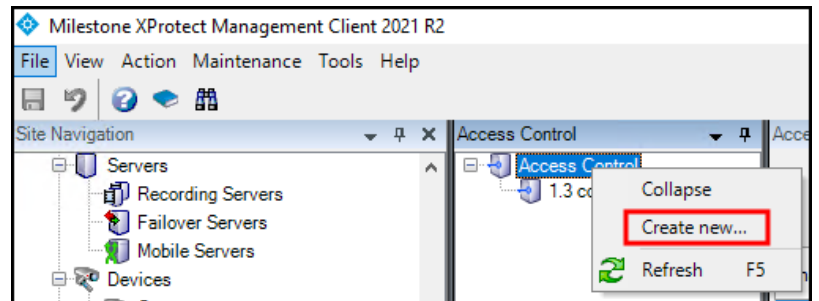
Milestone XProtect Management Client 2021 R2

File View Action Maintenance Tools Help

Site Navigation

Servers
Recording Servers
Failover Servers
Mobile Servers
Devices

Access Control

Access Control
1.3 co

Collapse
Create new...
Refresh F5

Acce